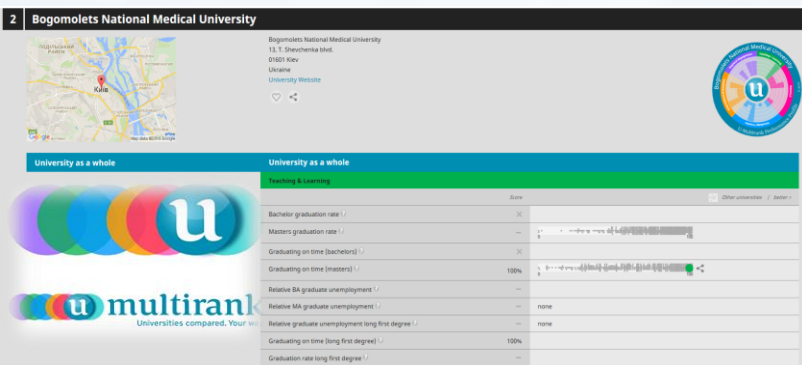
2 Bogomolets National Medical University

Київ
Google Map data ©2015 Google

Bogomolets National Medical University
13, T. Shevchenka blvd.
01601 Kiev
Ukraine
University Website

Bogomolets National Medical University
u
© Multirank Performance Profile

University as a whole

University as a whole

Teaching & Learning

u

u multirank
Universities compared. Your w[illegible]

Score

Other universities | better ›

| | | |
|---|---|---|
| Bachelor graduation rate | × | |
| Masters graduation rate | -- | |
| Graduating on time (bachelors) | × | |
| Graduating on time (masters) | 100% | |
| Relative BA graduate unemployment | -- | |
| Relative MA graduate unemployment | -- | none |
| Relative graduate unemployment long first degree | -- | none |
| Graduating on time (long first degree) | 100% | |
| Graduation rate long first degree | -- | |